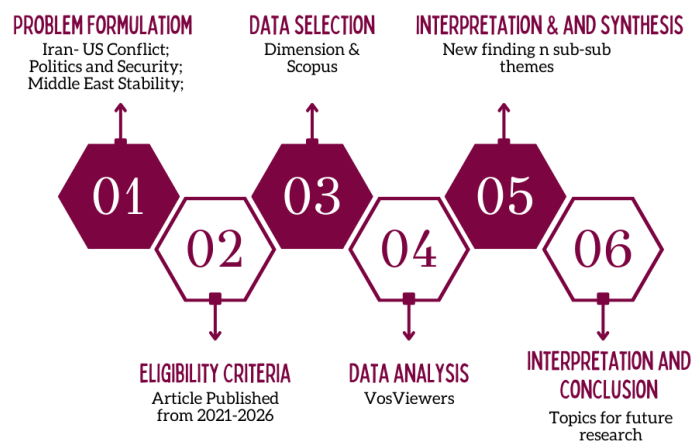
PROBLEM FORMULATIOM
Iran- US Conflict;
Politics and Security;
Middle East Stability;

DATA SELECTION
Dimension &
Scopus

INTERPRETATION & AND SYNTHESIS
New finding n sub-sub themes

01

02

03

04

05

06

ELIGIBILITY CRITERIA
Article Published from 2021-2026

DATA ANALYSIS
VosViewers

INTERPRETATION AND CONCLUSION
Topics for future research